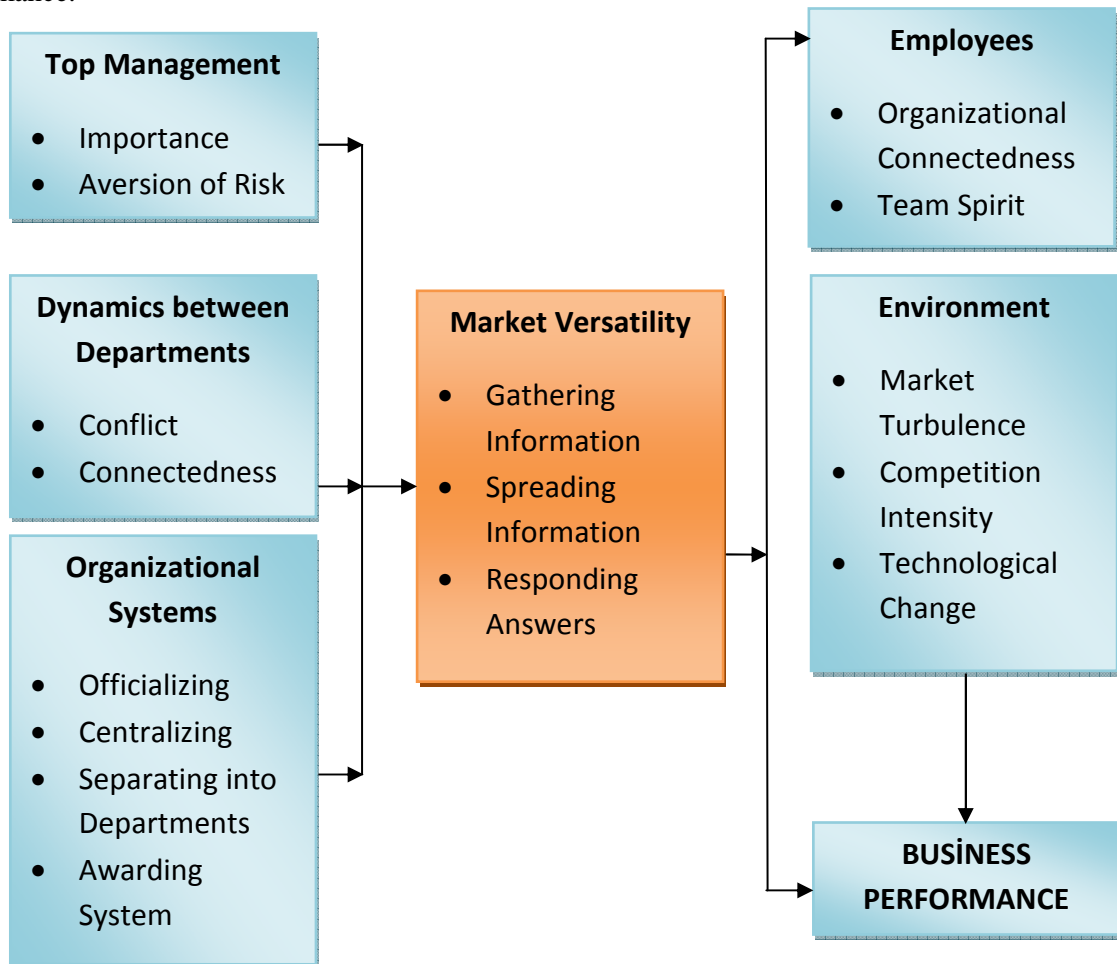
mance.

**Top Management**
- Importance
- Aversion of Risk

**Dynamics between Departments**
- Conflict
- Connectedness

**Organizational Systems**
- Officializing
- Centralizing
- Separating into Departments
- Awarding System

**Market Versatility**
- Gathering Information
- Spreading Information
- Responding Answers

**Employees**
- Organizational Connectedness
- Team Spirit

**Environment**
- Market Turbulence
- Competition Intensity
- Technological Change

**BUSİNESS PERFORMANCE**